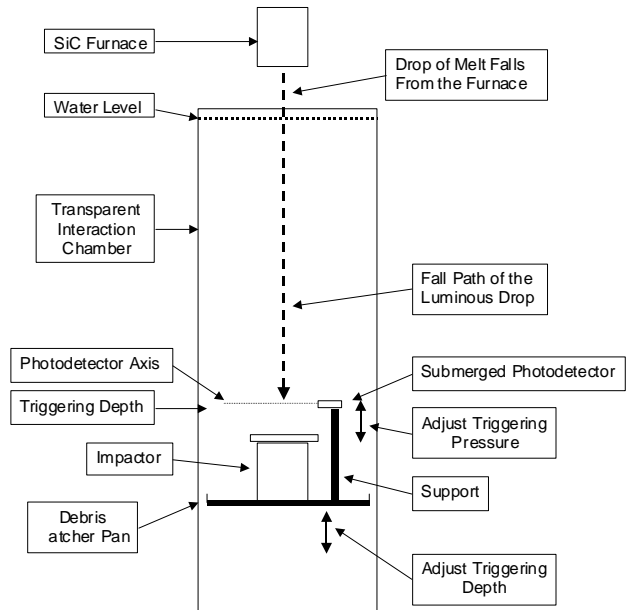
SiC Furnace

Drop of Melt Falls From the Furnace

Water Level

Transparent Interaction Chamber

Fall Path of the Luminous Drop

Photodetector Axis

Submerged Photodetector

Triggering Depth

Adjust Triggering Pressure

Impactor

Support

Debris atcher Pan

Adjust Triggering Depth